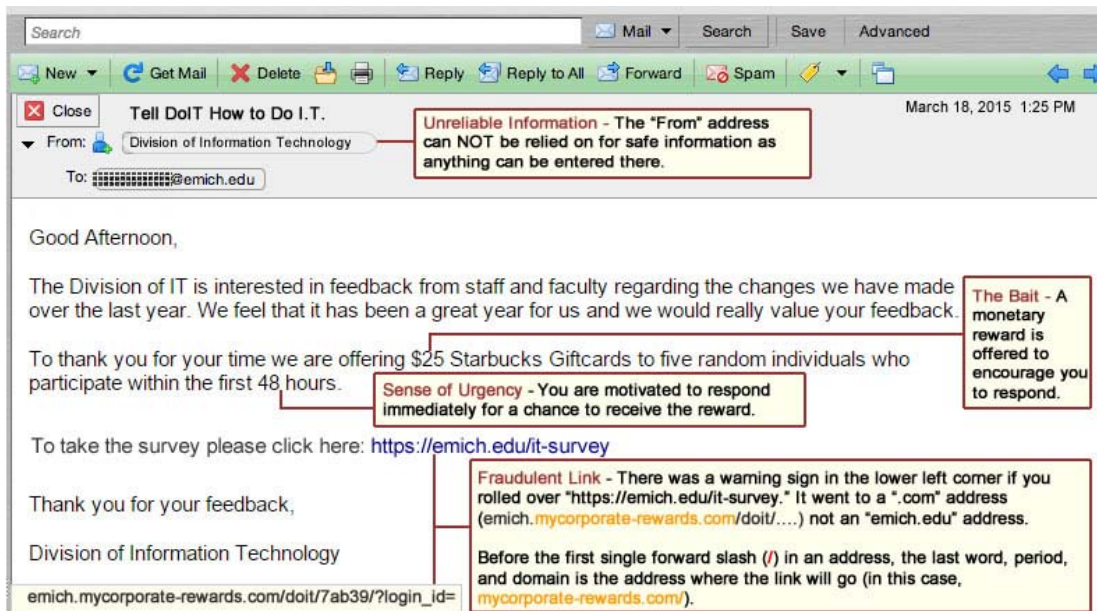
Search

Mail ▾ Search Save Advanced

New ▾ Get Mail Delete Reply Reply to All Forward Spam

Close Tell DoIT How to Do I.T.

March 18, 2015 1:25 PM

From: Division of Information Technology

To: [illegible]@emich.edu

Unreliable Information - The "From" address can NOT be relied on for safe information as anything can be entered there.

Good Afternoon,

The Division of IT is interested in feedback from staff and faculty regarding the changes we have made over the last year. We feel that it has been a great year for us and we would really value your feedback.

The Bait - A monetary reward is offered to encourage you to respond.

To thank you for your time we are offering $25 Starbucks Giftcards to five random individuals who participate within the first 48 hours.

Sense of Urgency - You are motivated to respond immediately for a chance to receive the reward.

To take the survey please click here: https://emich.edu/it-survey

Fraudulent Link - There was a warning sign in the lower left corner if you rolled over "https://emich.edu/it-survey." It went to a ".com" address (emich.mycorporate-rewards.com/doit/....) not an "emich.edu" address.

Before the first single forward slash (/) in an address, the last word, period, and domain is the address where the link will go (in this case, mycorporate-rewards.com/).

Thank you for your feedback,

Division of Information Technology

emich.mycorporate-rewards.com/doit/7ab39/?login_id=